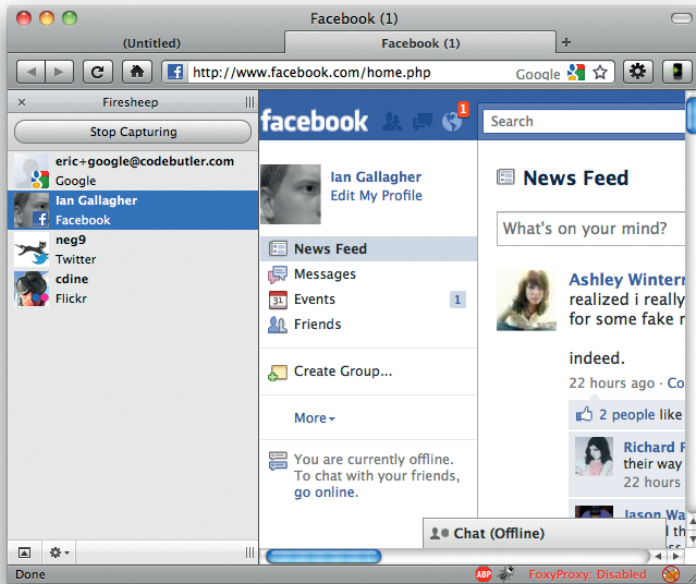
Facebook (1)

(Untitled)

Facebook (1)

+

http://www.facebook.com/home.php

Google

×

Firesheep

Stop Capturing

eric+google@codebutler.com
Google

Ian Gallagher
Facebook

neg9
Twitter

cdine
Flickr

facebook

1

Search

Ian Gallagher
Edit My Profile

News Feed

Messages

Events 1

Friends

Create Group...

More

You are currently offline. To chat with your friends, go online.

News Feed

What's on your mind?

Ashley Wintern
realized i really
for some fake r

indeed.

22 hours ago · Co

2 people like

Richard F
their way
22 hours

Jason Wa

Chat (Offline)

Done

ABP

FoxyProxy: Disabled